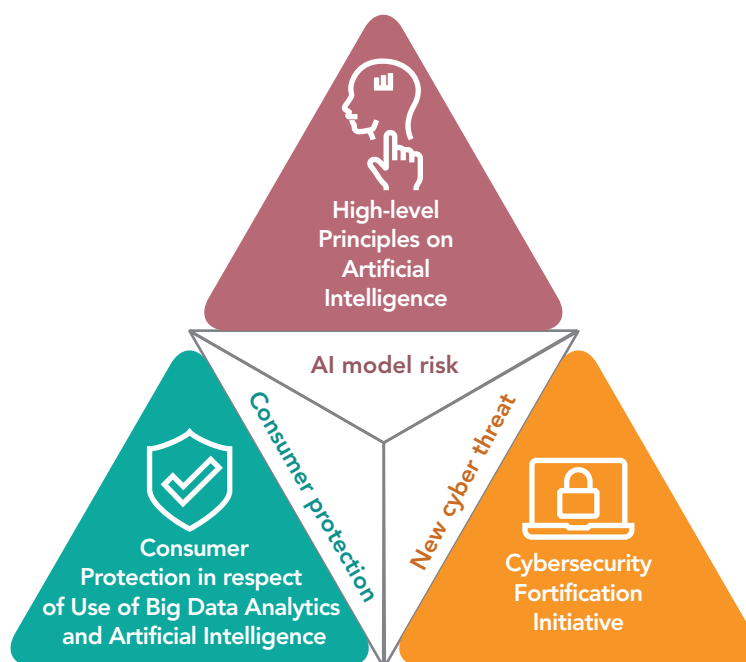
High-level Principles on Artificial Intelligence

AI model risk

Consumer protection

New cyber threat

Consumer Protection in respect of Use of Big Data Analytics and Artificial Intelligence

Cybersecurity Fortification Initiative